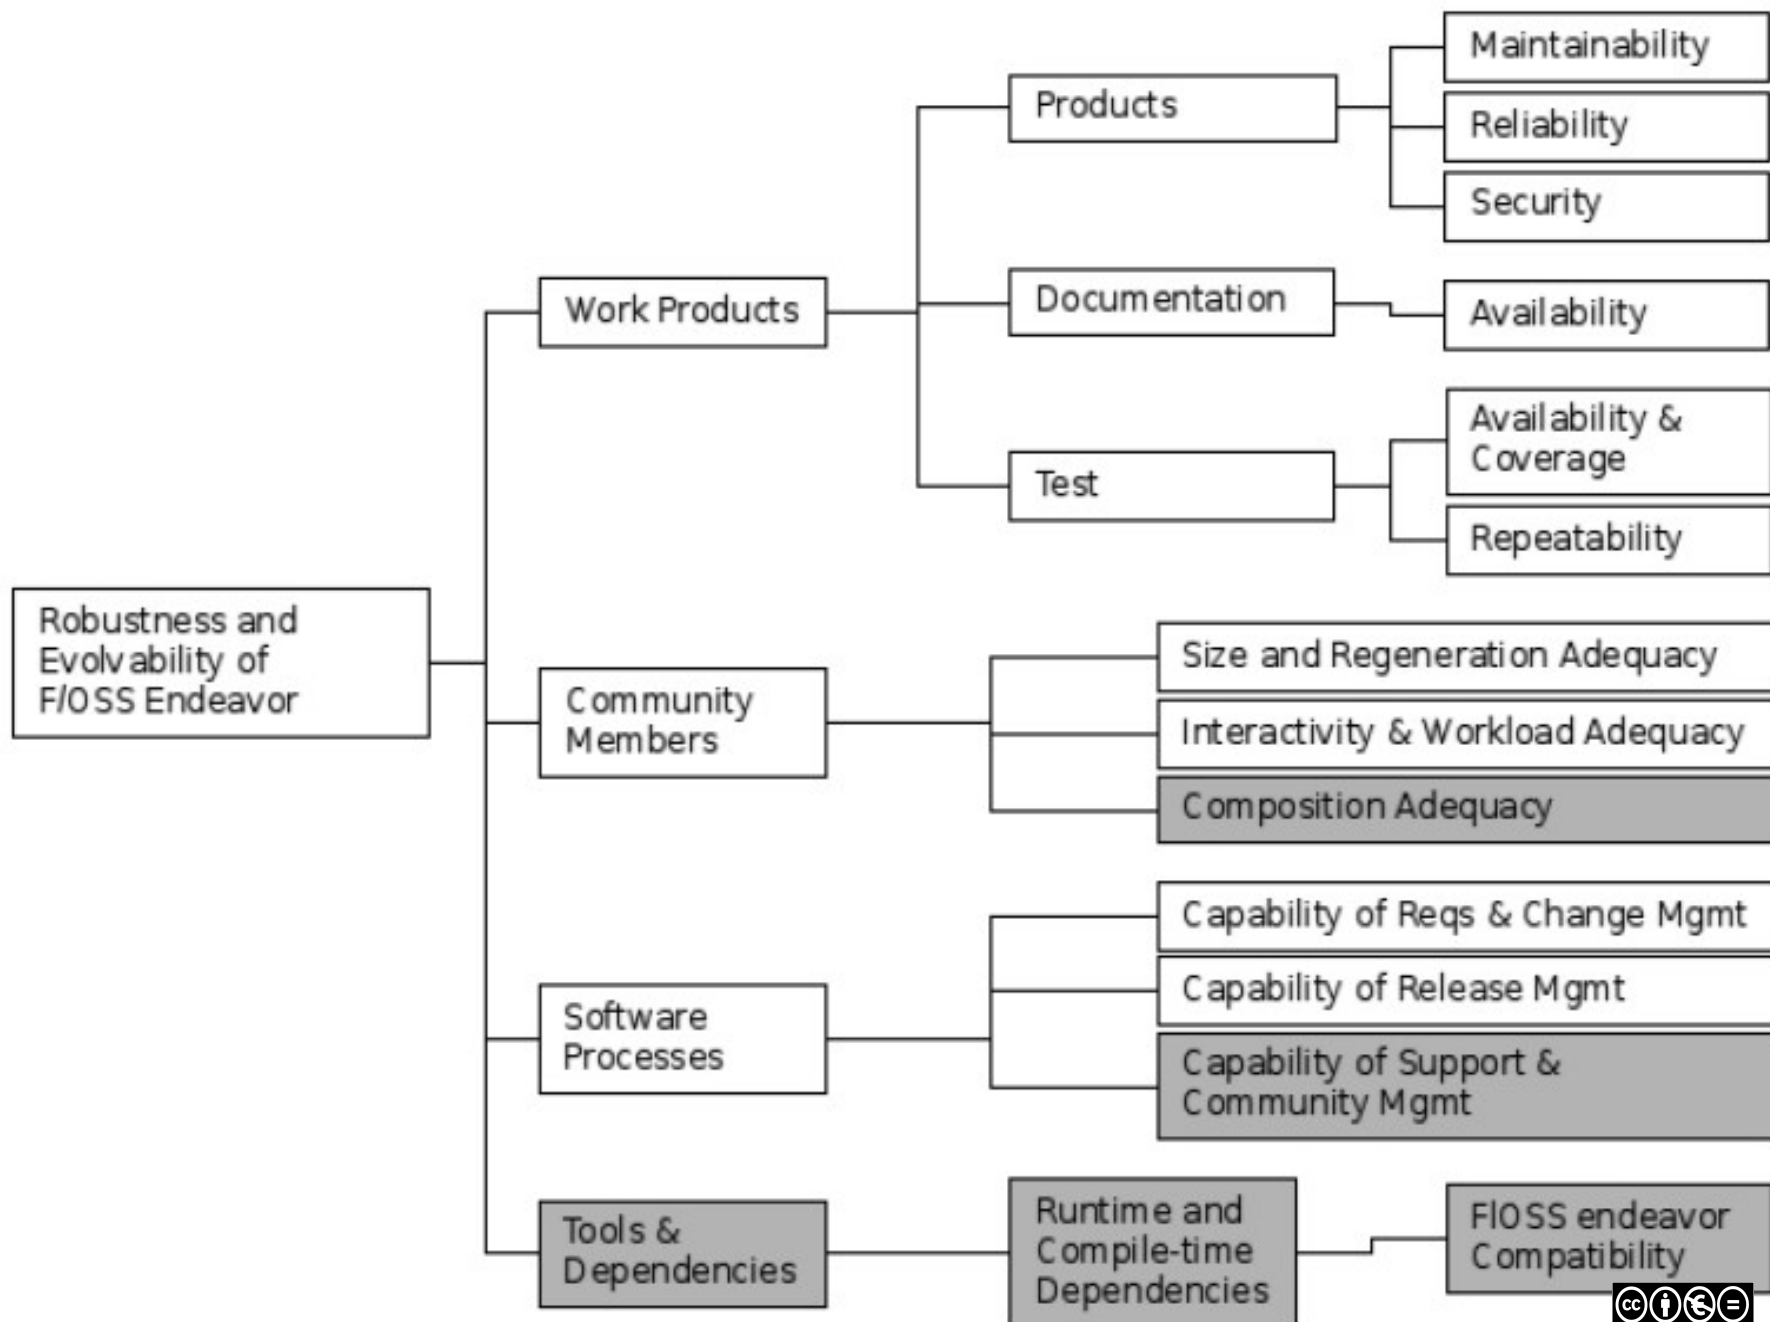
Robustness and Evolvability of F/OSS Endeavor

Work Products

Products

Maintainability

Reliability

Security

Documentation

Availability

Test

Availability & Coverage

Repeatability

Community Members

Size and Regeneration Adequacy

Interactivity & Workload Adequacy

Composition Adequacy

Software Processes

Capability of Reqs & Change Mgmt

Capability of Release Mgmt

Capability of Support & Community Mgmt

Tools & Dependencies

Runtime and Compile-time Dependencies

FlOSS endeavor Compatibility